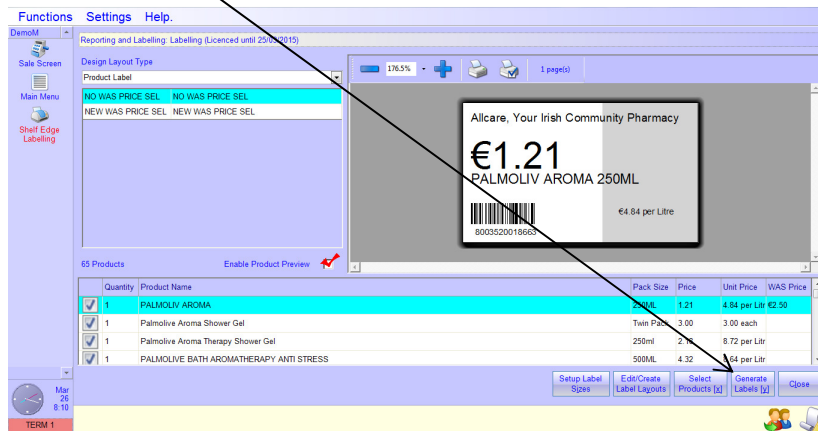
Functions Settings Help.

DemoM

Sale Screen

Main Menu

Shelf Edge Labelling

Reporting and Labelling: Labelling (Licenced until 25/0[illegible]2015)

Design Layout Type

Product Label

NO WAS PRICE SEL NO WAS PRICE SEL
NEW WAS PRICE SEL NEW WAS PRICE SEL

176.5%

1 page(s)

Allcare, Your Irish Community Pharmacy

€1.21

PALMOLIV AROMA 250ML

€4.84 per Litre

8003520018663

65 Products

Enable Product Preview

| | Quantity | Product Name | Pack Size | Price | Unit Price | WAS Price |
|---|---|---|---|---|---|---|
| ☑ | 1 | PALMOLIV AROMA | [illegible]ML | 1.21 | 4.84 per Litr | €2.50 |
| ☑ | 1 | Palmolive Aroma Shower Gel | Twin Pack | 3.00 | 3.00 each | |
| ☑ | 1 | Palmolive Aroma Therapy Shower Gel | 250ml | 2.1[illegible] | 8.72 per Litr | |
| ☑ | 1 | PALMOLIVE BATH AROMATHERAPY ANTI STRESS | 500ML | 4.32 | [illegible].64 per Litr | |

Mar 26 8:10

TERM 1

Setup Label Sizes

Edit/Create Label Layouts

Select Products [x]

Generate Labels [y]

Close